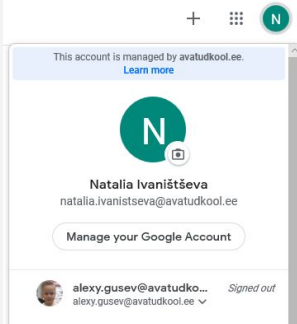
+ N

This account is managed by avatudkool.ee
Learn more

N

Natalia Ivaništševa
natalia.ivanistseva@avatudkool.ee

Manage your Google Account

alexy.gusev@avatudko... Signed out
alexy.gusev@avatudkool.ee